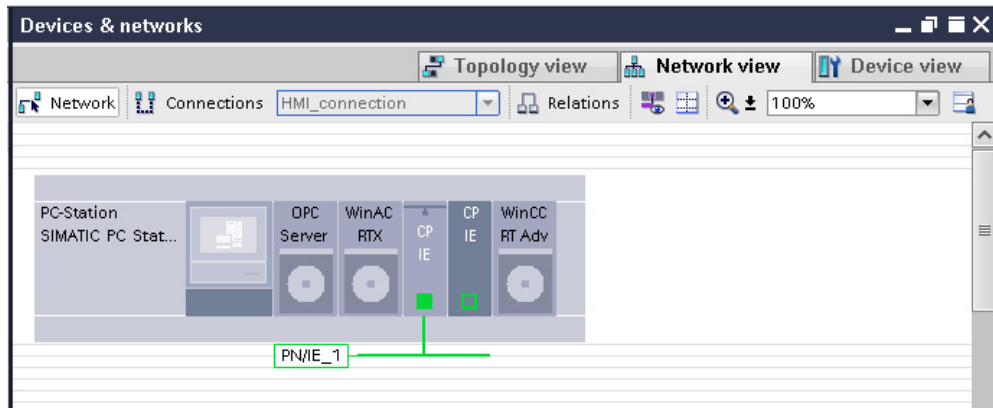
Devices & networks

Topology view Network view Device view

Network Connections HMI_connection Relations 100%

PC-Station
SIMATIC PC Stat...

OPC Server

WinAC RTX

CP IE

CP IE

WinCC RT Adv

PN/IE_1